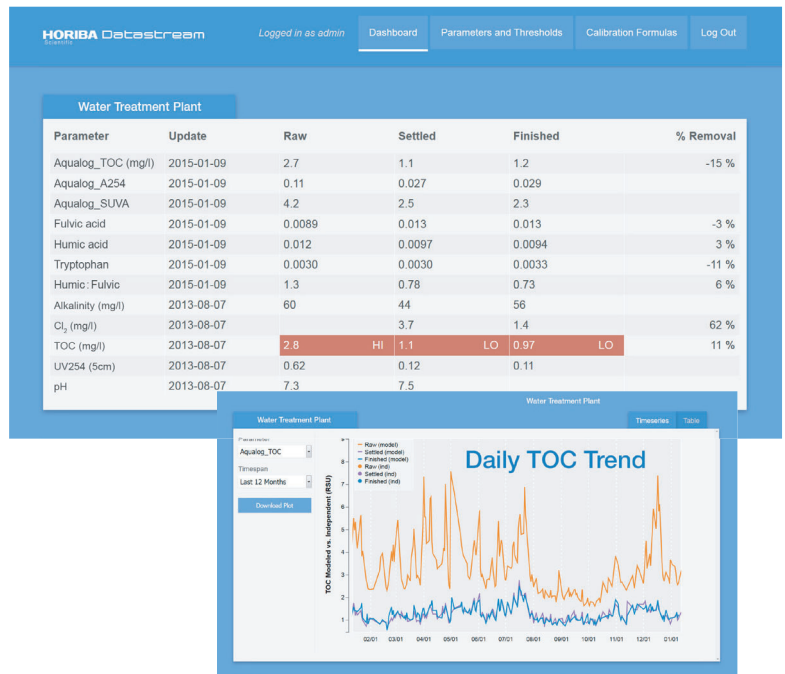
HORIBA Datastream
Scientific

Logged in as admin | Dashboard | Parameters and Thresholds | Calibration Formulas | Log Out

Water Treatment Plant

| Parameter | Update | Raw | Settled | Finished | % Removal |
|---|---|---|---|---|---|
| Aqualog_TOC (mg/l) | 2015-01-09 | 2.7 | 1.1 | 1.2 | -15 % |
| Aqualog_A254 | 2015-01-09 | 0.11 | 0.027 | 0.029 | |
| Aqualog_SUVA | 2015-01-09 | 4.2 | 2.5 | 2.3 | |
| Fulvic acid | 2015-01-09 | 0.0089 | 0.013 | 0.013 | -3 % |
| Humic acid | 2015-01-09 | 0.012 | 0.0097 | 0.0094 | 3 % |
| Tryptophan | 2015-01-09 | 0.0030 | 0.0030 | 0.0033 | -11 % |
| Humic : Fulvic | 2015-01-09 | 1.3 | 0.78 | 0.73 | 6 % |
| Alkalinity (mg/l) | 2013-08-07 | 60 | 44 | 56 | |
| $Cl_2$ (mg/l) | 2013-08-07 | | 3.7 | 1.4 | 62 % |
| TOC (mg/l) | 2013-08-07 | 2.8 HI | 1.1 LO | 0.97 LO | 11 % |
| UV254 (5cm) | 2013-08-07 | 0.62 | 0.12 | 0.11 | |
| pH | 2013-08-07 | 7.3 | 7.5 | | |

Water Treatment Plant

Water Treatment Plant

Timeseries | Table

Parameter
Aqualog_TOC
Timespan
Last 12 Months
Download Plot

Raw (model)
Settled (model)
Finished (model)
Raw (ind)
Settled (ind)
Finished (ind)

Daily TOC Trend

TOC Modeled vs. Independent (RSU)

9
8
7
6
5
4
3
2
1

02/01 03/01 04/01 05/01 06/01 07/01 08/01 09/01 10/01 11/01 12/01 01/01